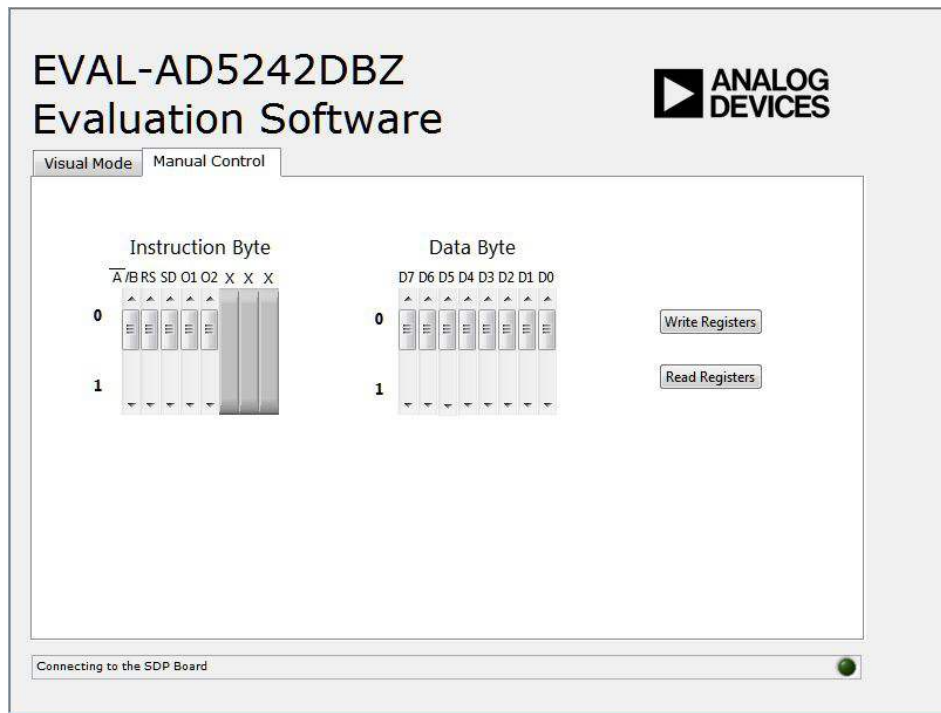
EVAL-AD5242DBZ
Evaluation Software

ANALOG DEVICES

Visual Mode | Manual Control

Instruction Byte

$\overline{A}$/B RS SD O1 O2 X X X

0

1

Data Byte

D7 D6 D5 D4 D3 D2 D1 D0

0

1

Write Registers

Read Registers

Connecting to the SDP Board